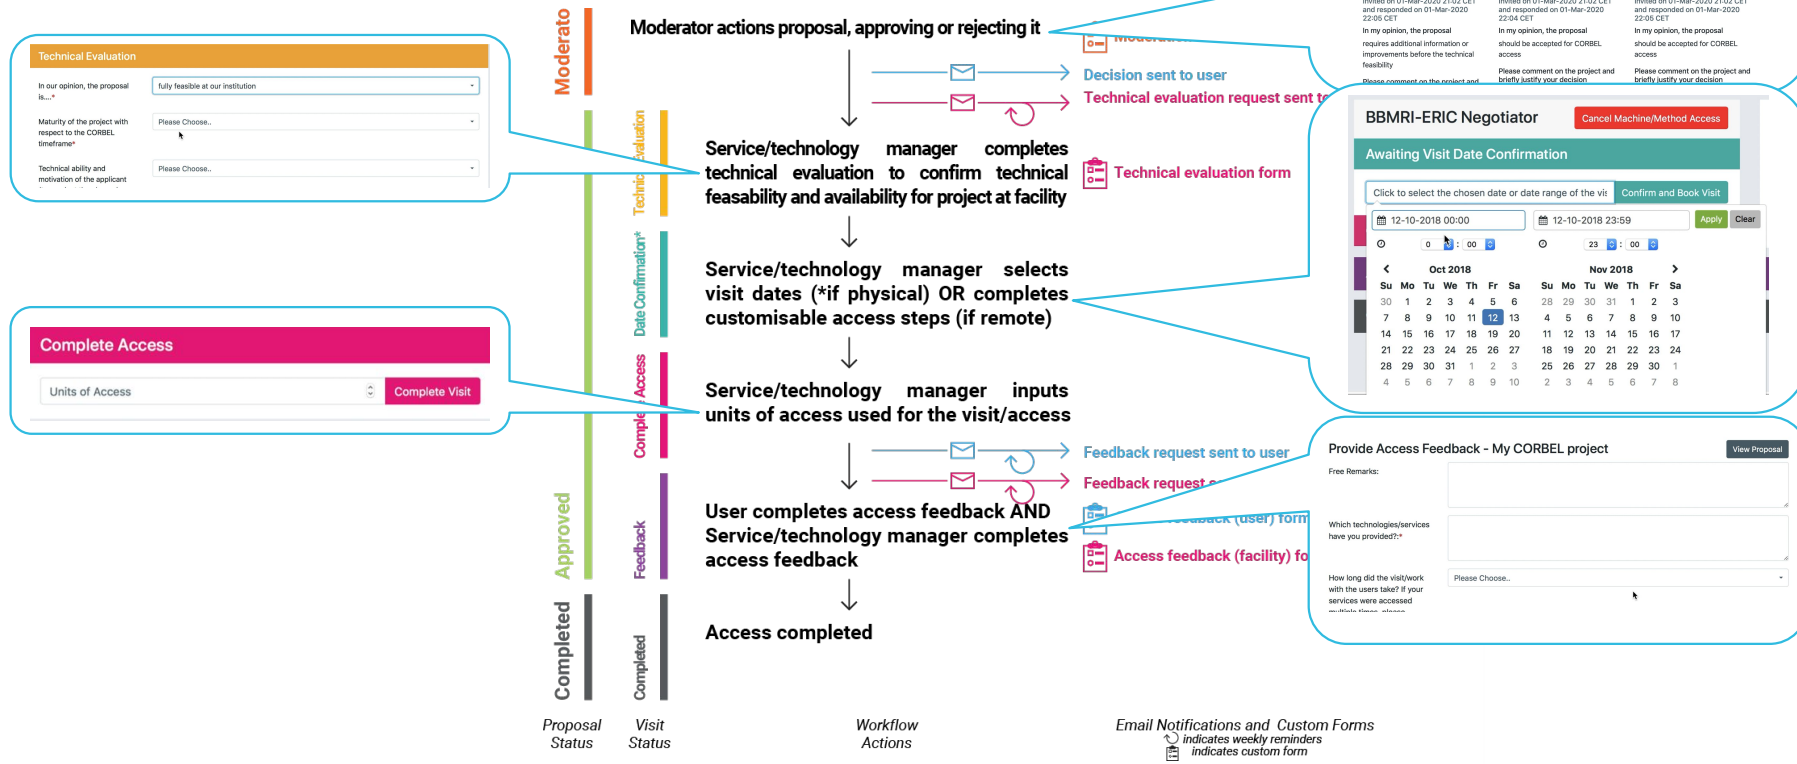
Technical Evaluation

In our opinion, the proposal is...*

fully feasible at our institution

Maturity of the project with respect to the CORBEL timeframe*

Please Choose..

Technical ability and motivation of the applicant

Please Choose..

Complete Access

Units of Access

Complete Visit

Moderato

Approved

Completed

Technical Evaluation

Date Confirmation*

Complete Access

Feedback

Completed

Moderator actions proposal, approving or rejecting it

Moderat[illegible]

Decision sent to user

Technical evaluation request sent to

Service/technology manager completes technical evaluation to confirm technical feasability and availability for project at facility

Technical evaluation form

Service/technology manager selects visit dates (*if physical) OR completes customisable access steps (if remote)

Service/technology manager inputs units of access used for the visit/access

Feedback request sent to user

Feedback request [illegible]

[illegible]feedback (user) form

User completes access feedback AND Service/technology manager completes access feedback

Access feedback (facility) fo

Access completed

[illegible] and responded on 01-Mar-2020 22:05 CET

In my opinion, the proposal requires additional information or improvements before the technical feasibility

Please comment on the project and

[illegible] and responded on 01-Mar-2020 22:04 CET

In my opinion, the proposal should be accepted for CORBEL access

Please comment on the project and briefly justify your decision

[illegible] and responded on 01-Mar-2020 22:05 CET

In my opinion, the proposal should be accepted for CORBEL access

Please comment on the project and briefly justify your decision

BBMRI-ERIC Negotiator

Cancel Machine/Method Access

Awaiting Visit Date Confirmation

Click to select the chosen date or date range of the vis

Confirm and Book Visit

12-10-2018 00:00

12-10-2018 23:59

Apply

Clear

0 : 00

23 : 00

Oct 2018

| Su | Mo | Tu | We | Th | Fr | Sa |
|---|---|---|---|---|---|---|
| 30 | 1 | 2 | 3 | 4 | 5 | 6 |
| 7 | 8 | 9 | 10 | 11 | 12 | 13 |
| 14 | 15 | 16 | 17 | 18 | 19 | 20 |
| 21 | 22 | 23 | 24 | 25 | 26 | 27 |
| 28 | 29 | 30 | 31 | 1 | 2 | 3 |
| 4 | 5 | 6 | 7 | 8 | 9 | 10 |

Nov 2018

| Su | Mo | Tu | We | Th | Fr | Sa |
|---|---|---|---|---|---|---|
| 28 | 29 | 30 | 31 | 1 | 2 | 3 |
| 4 | 5 | 6 | 7 | 8 | 9 | 10 |
| 11 | 12 | 13 | 14 | 15 | 16 | 17 |
| 18 | 19 | 20 | 21 | 22 | 23 | 24 |
| 25 | 26 | 27 | 28 | 29 | 30 | 1 |
| 2 | 3 | 4 | 5 | 6 | 7 | 8 |

Provide Access Feedback - My CORBEL project

View Proposal

Free Remarks:

Which technologies/services have you provided?:*

How long did the visit/work with the users take? If your services were accessed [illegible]

Please Choose..

Proposal Status

Visit Status

Workflow Actions

Email Notifications and Custom Forms
indicates weekly reminders
indicates custom form